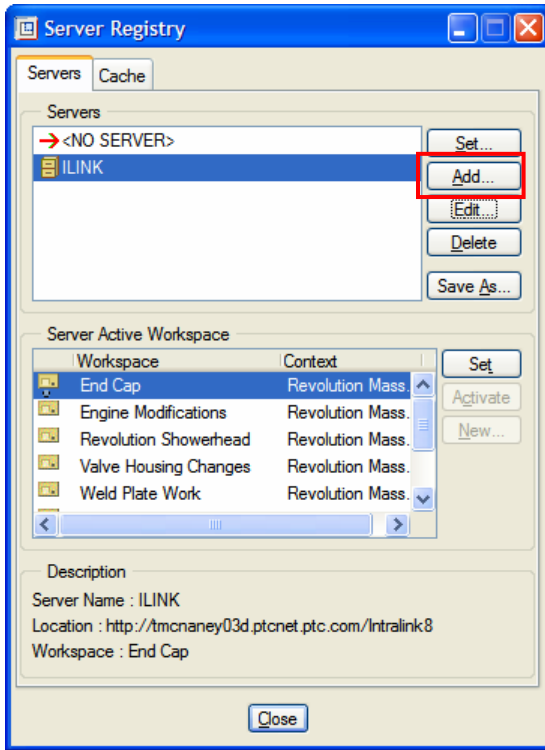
Server Registry

Servers
Cache

Servers

<NO SERVER>
ILINK

Set...
Add...
Edit...
Delete
Save As...

Server Active Workspace

| Workspace | Context |
|---|---|
| End Cap | Revolution Mass. |
| Engine Modifications | Revolution Mass. |
| Revolution Showerhead | Revolution Mass. |
| Valve Housing Changes | Revolution Mass. |
| Weld Plate Work | Revolution Mass. |

Set
Activate
New...

Description

Server Name : ILINK
Location : http://tmcnaney03d.ptcnet.ptc.com/Intralink8
Workspace : End Cap

Close